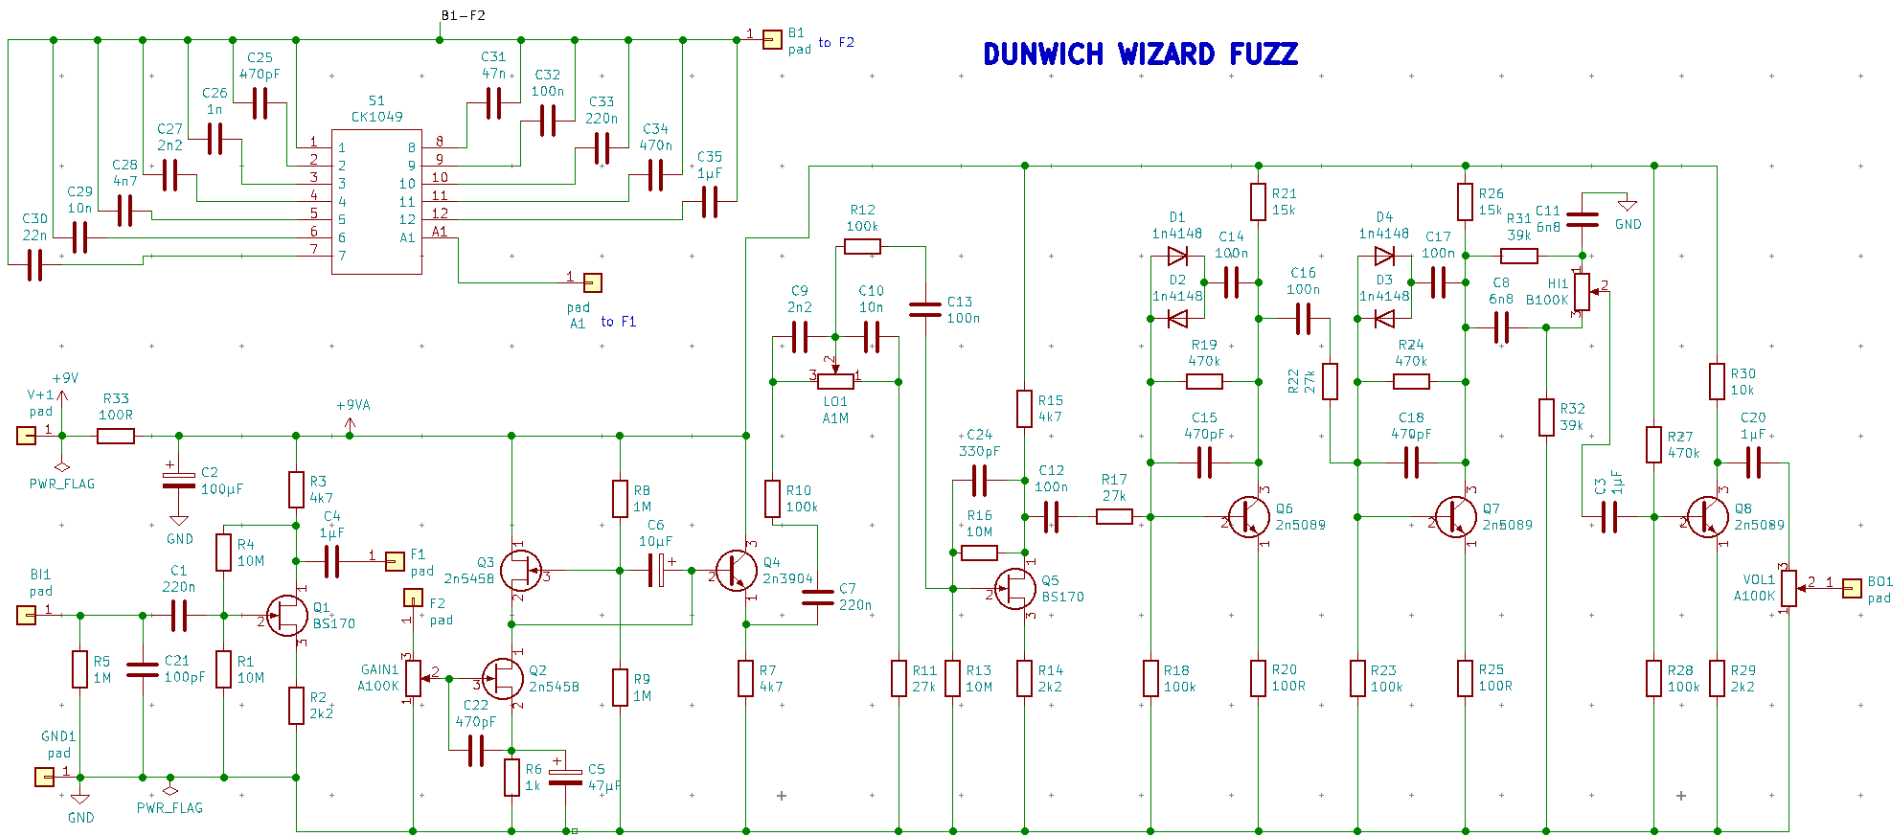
B1–F2

DUNWICH WIZARD FUZZ

1 B1 pad to F2

C25 470pF
C26 1n
C27 2n2
C28 4n7
C29 10n
C30 22n
S1 CK1049
1 2 3 4 5 6 7
8 9 10 11 12 A1
C31 47n
C32 100n
C33 220n
C34 470n
C35 1µF

1 pad A1 to F1

R12 100k
C13 100n
C9 2n2
C10 10n
LO1 A1M
R10 100k
C7 220n
R7 4k7
R11 27k

R21 15k
D1 1n4148
D2 1n4148
C14 100n
C16 100n
R19 470k
R22 27k
C15 470pF
Q6 2n5089
R18 100k
R20 100R

R26 15k
R31 39k
C11 6n8
GND
D4 1n4148
D3 1n4148
C17 100n
C8 6n8
HI1 B100K
R24 470k
C18 470pF
Q7 2n5089
R23 100k
R25 100R
R32 39k
C3 1µF

R30 10k
C20 1µF
R27 470k
Q8 2n5089
R28 100k
R29 2k2
VOL1 A100K
BO1 pad

+9V
V+1 pad
R33 100R
PWR_FLAG
+9VA
C2 100µF
GND

R3 4k7
C4 1µF
F1 pad
R4 10M
Q1 BS170
BI1 pad
C1 220n
R5 1M
C21 100pF
R1 10M
R2 2k2
GND1 pad
GND
PWR_FLAG

F2 pad
GAIN1 A100K
Q2 2n5458
C22 470pF
R6 1k
C5 47µF
Q3 2n5458
R8 1M
R9 1M
C6 10µF
Q4 2n3904

C24 330pF
C12 100n
R17 27k
R16 10M
Q5 BS170
R15 4k7
R13 10M
R14 2k2